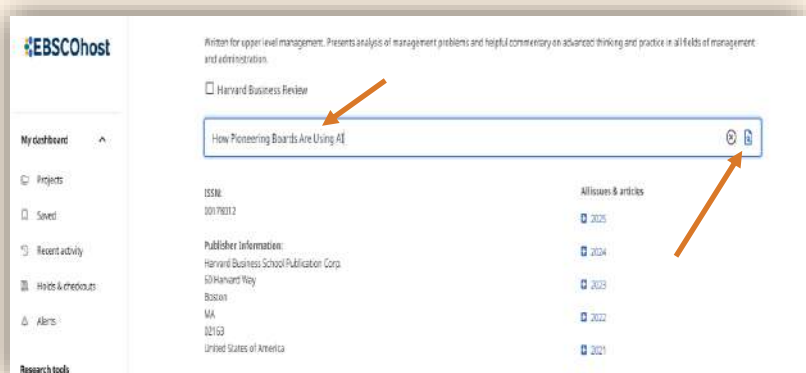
EBSCOhost

My dashboard

Projects

Saved

Recent activity

Holds & checkouts

Alerts

Research tools

Written for upper level management. Presents analysis of management problems and helpful commentary on advanced thinking and practice in all fields of management and administration.

Harvard Business Review

How Pioneering Boards Are Using AI

ISSN:
00178012

Publisher Information:
Harvard Business School Publication Corp.
60 Harvard Way
Boston
MA
02163
United States of America

All issues & articles

2025

2024

2023

2022

2021